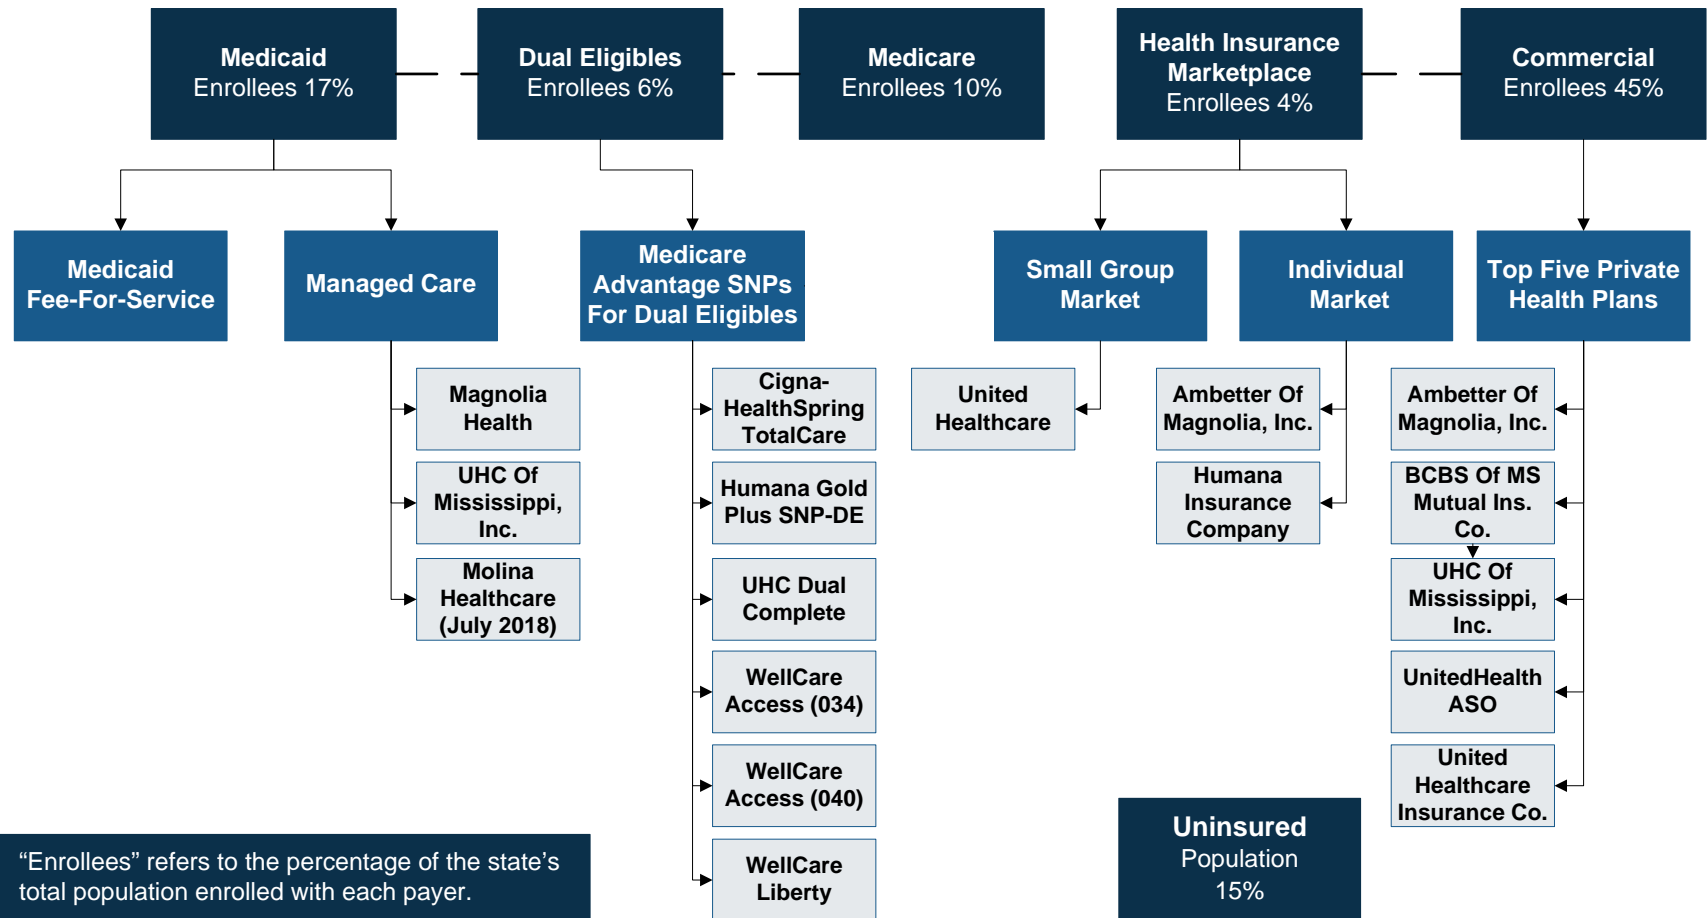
Medicaid
Enrollees 17%

Dual Eligibles
Enrollees 6%

Medicare
Enrollees 10%

Health Insurance Marketplace
Enrollees 4%

Commercial
Enrollees 45%

Medicaid Fee-For-Service

Managed Care

Magnolia Health

UHC Of Mississippi, Inc.

Molina Healthcare (July 2018)

Medicare Advantage SNPs For Dual Eligibles

Cigna-HealthSpring TotalCare

Humana Gold Plus SNP-DE

UHC Dual Complete

WellCare Access (034)

WellCare Access (040)

WellCare Liberty

Small Group Market

United Healthcare

Individual Market

Ambetter Of Magnolia, Inc.

Humana Insurance Company

Top Five Private Health Plans

Ambetter Of Magnolia, Inc.

BCBS Of MS Mutual Ins. Co.

UHC Of Mississippi, Inc.

UnitedHealth ASO

United Healthcare Insurance Co.

“Enrollees” refers to the percentage of the state’s total population enrolled with each payer.

Uninsured
Population
15%